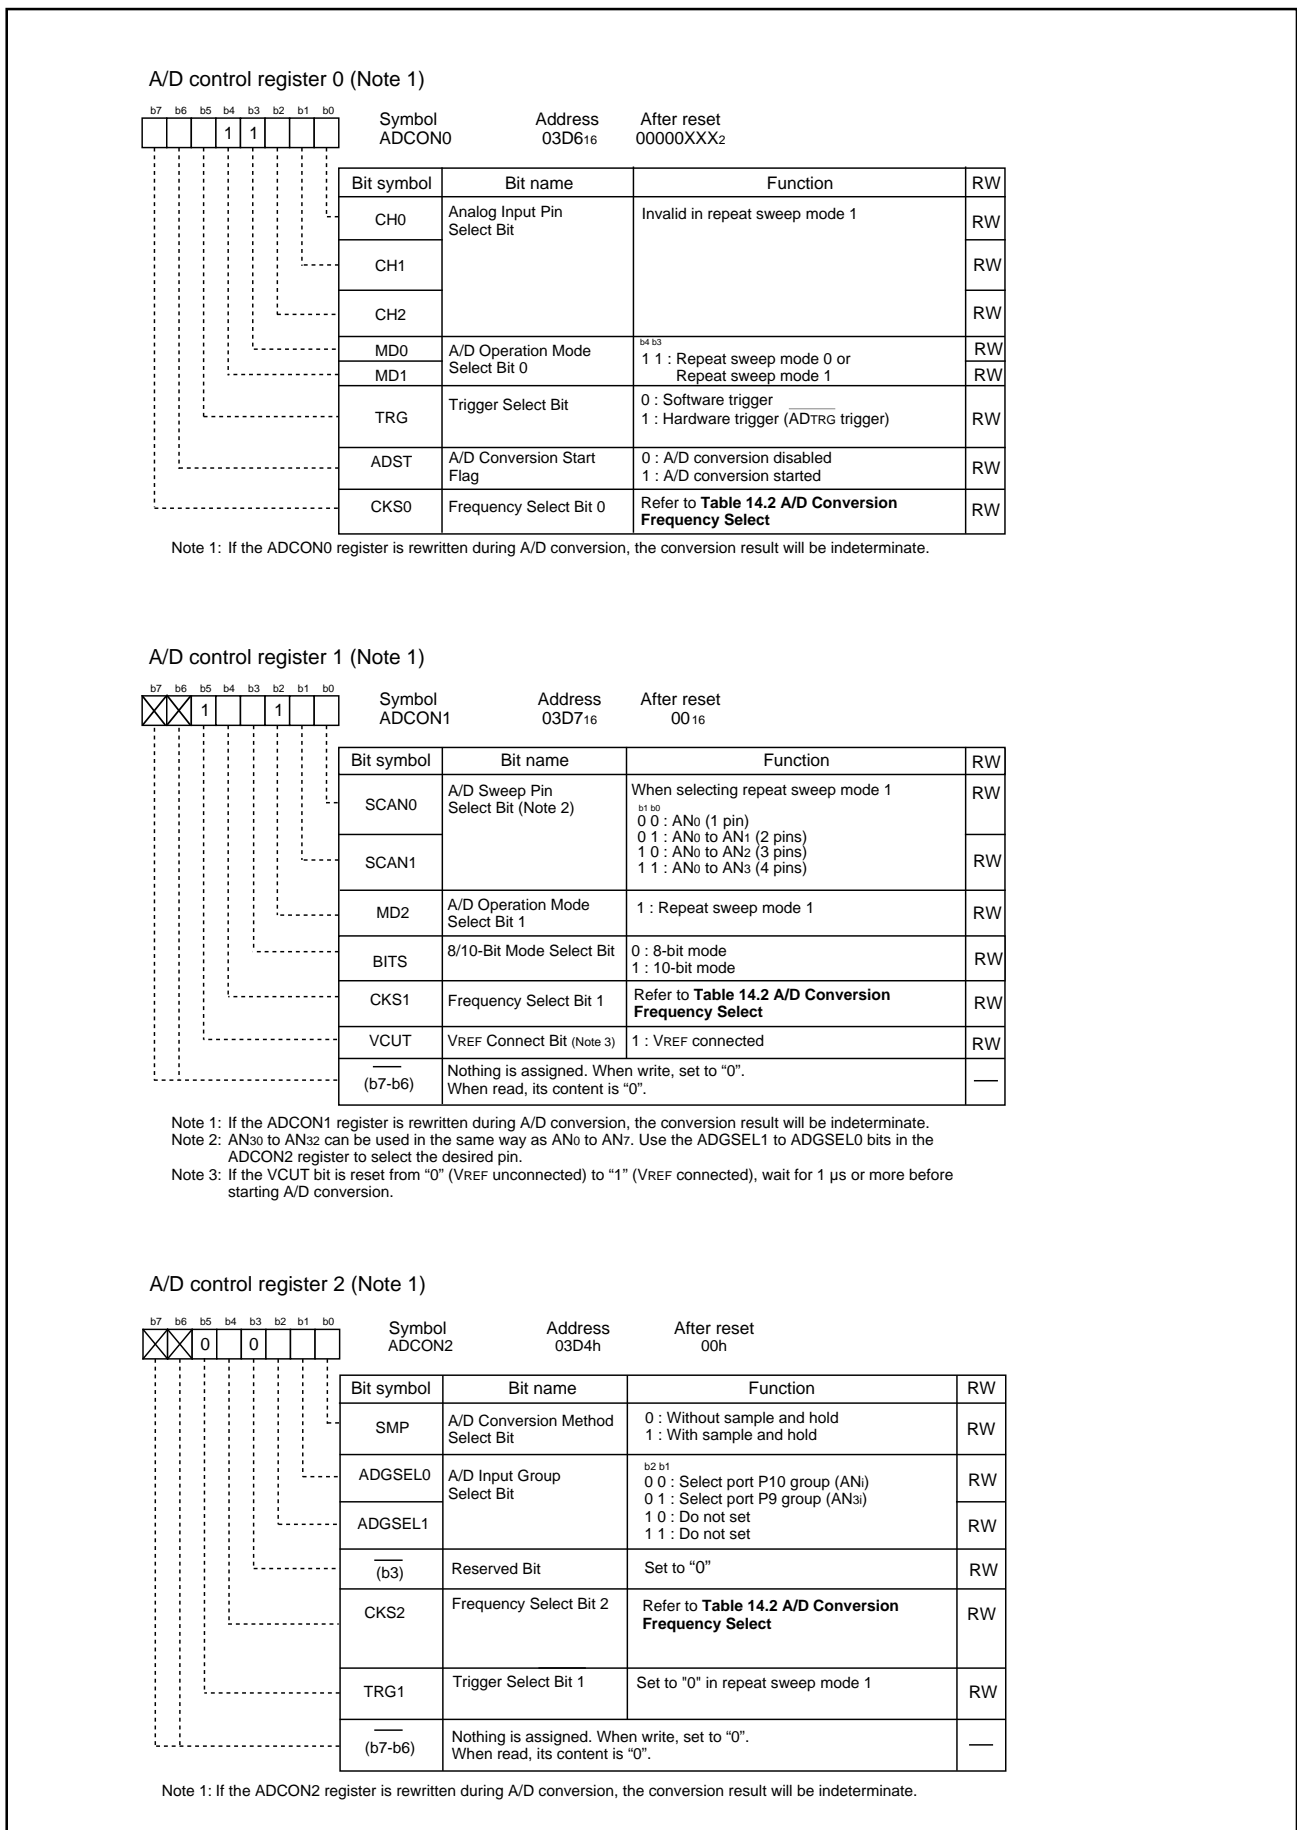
A/D control register 0 (Note 1)

b7 b6 b5 b4 b3 b2 b1 b0

1 1

Symbol ADCON0 Address 03D6$_{16}$ After reset 00000XXX$_2$

| Bit symbol | Bit name | Function | RW |
|---|---|---|---|
| CH0 | Analog Input Pin Select Bit | Invalid in repeat sweep mode 1 | RW |
| CH1 | | | RW |
| CH2 | | | RW |
| MD0 | A/D Operation Mode Select Bit 0 | b4 b3<br>1 1 : Repeat sweep mode 0 or Repeat sweep mode 1 | RW |
| MD1 | | | RW |
| TRG | Trigger Select Bit | 0 : Software trigger<br>1 : Hardware trigger ($\overline{ADTRG}$ trigger) | RW |
| ADST | A/D Conversion Start Flag | 0 : A/D conversion disabled<br>1 : A/D conversion started | RW |
| CKS0 | Frequency Select Bit 0 | Refer to **Table 14.2 A/D Conversion Frequency Select** | RW |

Note 1: If the ADCON0 register is rewritten during A/D conversion, the conversion result will be indeterminate.

A/D control register 1 (Note 1)

b7 b6 b5 b4 b3 b2 b1 b0

1 1

Symbol ADCON1 Address 03D7$_{16}$ After reset 00$_{16}$

| Bit symbol | Bit name | Function | RW |
|---|---|---|---|
| SCAN0 | A/D Sweep Pin Select Bit (Note 2) | When selecting repeat sweep mode 1<br>b1 b0<br>0 0 : AN$_0$ (1 pin)<br>0 1 : AN$_0$ to AN$_1$ (2 pins)<br>1 0 : AN$_0$ to AN$_2$ (3 pins)<br>1 1 : AN$_0$ to AN$_3$ (4 pins) | RW |
| SCAN1 | | | RW |
| MD2 | A/D Operation Mode Select Bit 1 | 1 : Repeat sweep mode 1 | RW |
| BITS | 8/10-Bit Mode Select Bit | 0 : 8-bit mode<br>1 : 10-bit mode | RW |
| CKS1 | Frequency Select Bit 1 | Refer to **Table 14.2 A/D Conversion Frequency Select** | RW |
| VCUT | VREF Connect Bit (Note 3) | 1 : VREF connected | RW |
| — (b7-b6) | Nothing is assigned. When write, set to “0”. When read, its content is “0”. | | — |

Note 1: If the ADCON1 register is rewritten during A/D conversion, the conversion result will be indeterminate.
Note 2: AN$_{30}$ to AN$_{32}$ can be used in the same way as AN$_0$ to AN$_7$. Use the ADGSEL1 to ADGSEL0 bits in the ADCON2 register to select the desired pin.
Note 3: If the VCUT bit is reset from “0” (VREF unconnected) to “1” (VREF connected), wait for 1 µs or more before starting A/D conversion.

A/D control register 2 (Note 1)

b7 b6 b5 b4 b3 b2 b1 b0

0 0

Symbol ADCON2 Address 03D4h After reset 00h

| Bit symbol | Bit name | Function | RW |
|---|---|---|---|
| SMP | A/D Conversion Method Select Bit | 0 : Without sample and hold<br>1 : With sample and hold | RW |
| ADGSEL0 | A/D Input Group Select Bit | b2 b1<br>0 0 : Select port P10 group (AN$_i$)<br>0 1 : Select port P9 group (AN$_{3i}$)<br>1 0 : Do not set<br>1 1 : Do not set | RW |
| ADGSEL1 | | | RW |
| — (b3) | Reserved Bit | Set to “0” | RW |
| CKS2 | Frequency Select Bit 2 | Refer to **Table 14.2 A/D Conversion Frequency Select** | RW |
| TRG1 | Trigger Select Bit 1 | Set to "0" in repeat sweep mode 1 | RW |
| — (b7-b6) | Nothing is assigned. When write, set to “0”. When read, its content is “0”. | | — |

Note 1: If the ADCON2 register is rewritten during A/D conversion, the conversion result will be indeterminate.